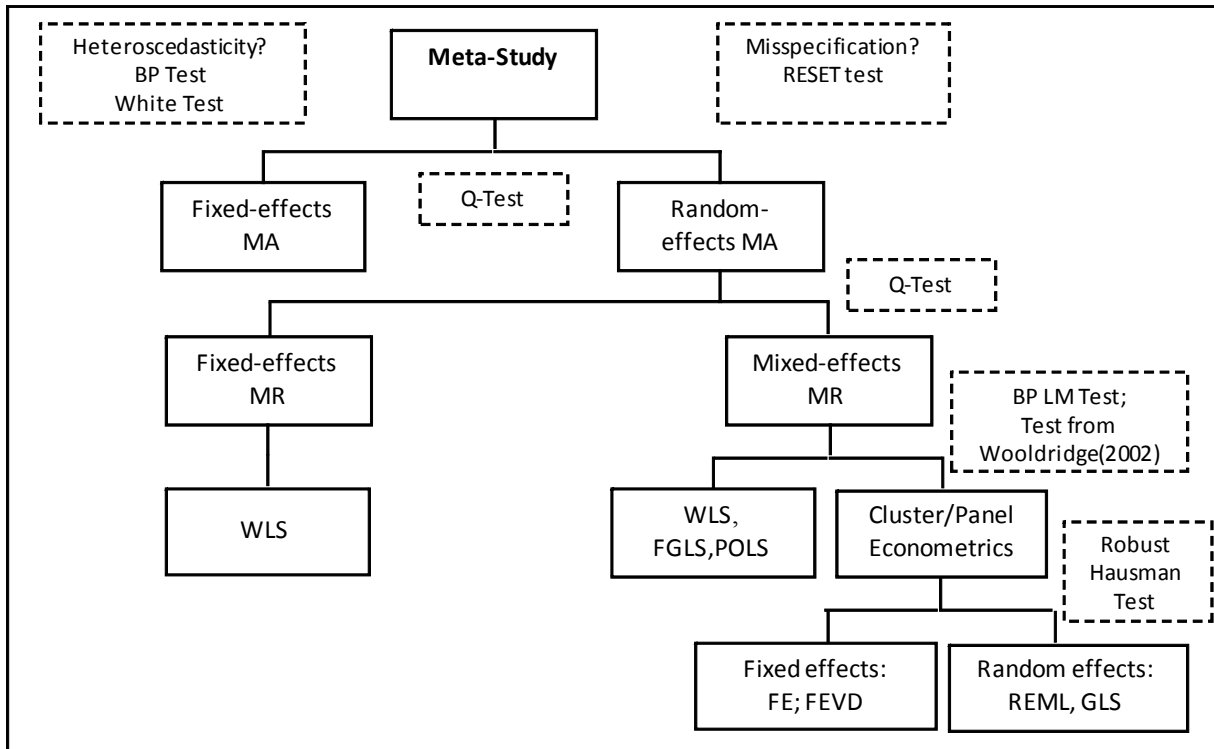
Heteroscedasticity?
BP Test
White Test

Meta-Study

Misspecification?
RESET test

Fixed-effects MA

Q-Test

Random-effects MA

Q-Test

Fixed-effects MR

Mixed-effects MR

BP LM Test;
Test from Wooldridge(2002)

WLS

WLS, FGLS,POLS

Cluster/Panel Econometrics

Robust Hausman Test

Fixed effects:
FE; FEVD

Random effects:
REML, GLS